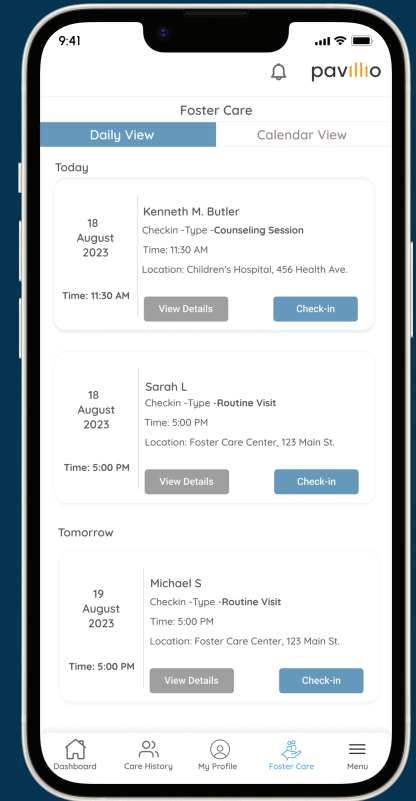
9:41

pavillio

Foster Care

Daily View

Calendar View

Today

18
August
2023

Time: 11:30 AM

Kenneth M. Butler

Checkin -Type -Counseling Session

Time: 11:30 AM

Location: Children's Hospital, 456 Health Ave.

View Details

Check-in

18
August
2023

Time: 5:00 PM

Sarah L

Checkin -Type -Routine Visit

Time: 5:00 PM

Location: Foster Care Center, 123 Main St.

View Details

Check-in

Tomorrow

19
August
2023

Time: 5:00 PM

Michael S

Checkin -Type -Routine Visit

Time: 5:00 PM

Location: Foster Care Center, 123 Main St.

View Details

Check-in

Dashboard

Care History

My Profile

Foster Care

Menu